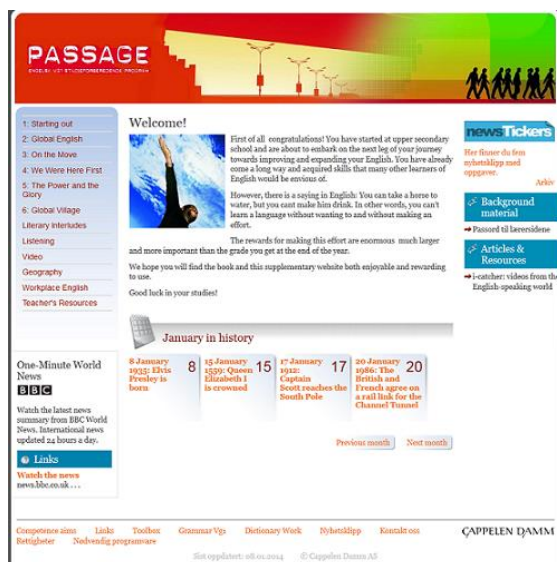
PASSAGE
ENGELSK VG1 STUDIEFORBEREDENDE PROGRAM

1: Starting out
2: Global English
3: On the Move
4: We Were Here First
5: The Power and the Glory
6: Global Village
Literary Interludes
Listening
Video
Geography
Workplace English
Teacher's Resources

Welcome!

First of all congratulations! You have started at upper secondary school and are about to embark on the next leg of your journey towards improving and expanding your English. You have already come a long way and acquired skills that many other learners of English would be envious of.

However, there is a saying in English: You can take a horse to water, but you cant make him drink. In other words, you can't learn a language without wanting to and without making an effort.

The rewards for making this effort are enormous much larger and more important than the grade you get at the end of the year.

We hope you will find the book and this supplementary website both enjoyable and rewarding to use.

Good luck in your studies!

newsTickers
Her finner du fem nyhetsklipp med oppgaver.
Arkiv

Background material
Passord til lærersidene

Articles & Resources
i-catcher: videos from the English-speaking world

January in history

| 8 January 1935: Elvis Presley is born 8 | 15 January 1559: Queen Elizabeth I is crowned 15 | 17 January 1912: Captain Scott reaches the South Pole 17 | 20 January 1986: The British and French agree on a rail link for the Channel Tunnel 20 |
|---|---|---|---|

Previous month Next month

One-Minute World News
BBC
Watch the latest news summary from BBC World News. International news updated 24 hours a day.

Links
Watch the news
news.bbc.co.uk . . .

Competence aims Links Toolbox Grammar Vg1 Dictionary Work Nyhetsklipp Kontakt oss
Rettigheter Nødvendig programvare

CAPPELEN DAMM

Sist oppdatert: 08.01.2014 © Cappelen Damm AS